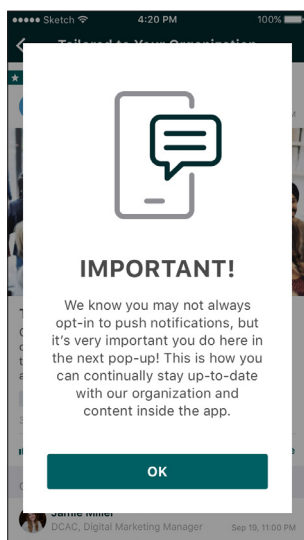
●●●●● Sketch 4:20 PM 100%

Tailored to Your Organization

IMPORTANT!

We know you may not always opt-in to push notifications, but it's very important you do here in the next pop-up! This is how you can continually stay up-to-date with our organization and content inside the app.

OK

Jamie Miller
DCAC, Digital Marketing Manager Sep 19, 11:00 PM